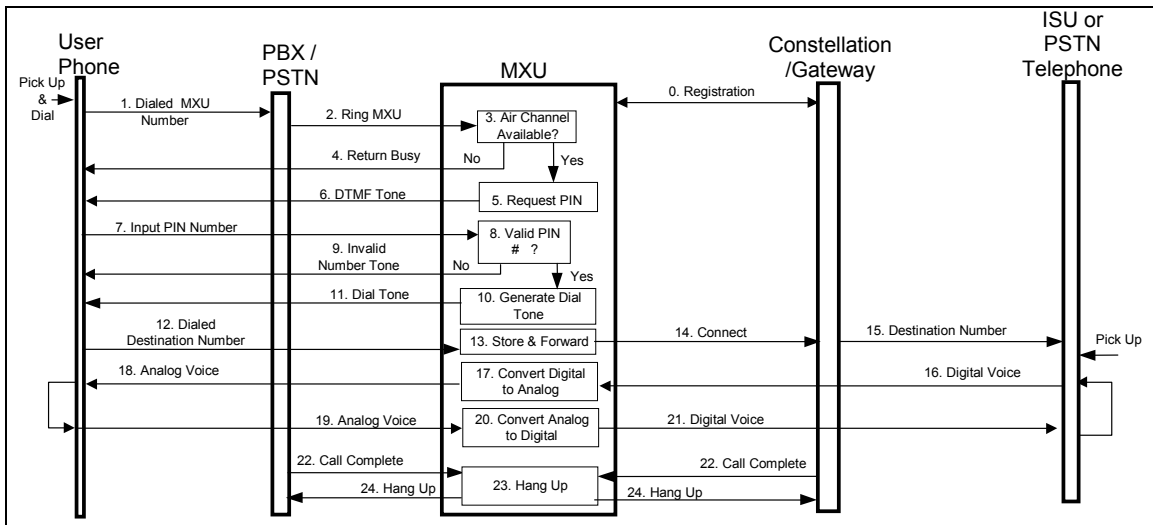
User Phone

PBX / PSTN

MXU

Constellation /Gateway

ISU or PSTN Telephone

Pick Up & Dial

1. Dialed MXU Number

0. Registration

2. Ring MXU

3. Air Channel Available?

4. Return Busy

No

Yes

6. DTMF Tone

5. Request PIN

7. Input PIN Number

8. Valid PIN # ?

9. Invalid Number Tone

No

Yes

11. Dial Tone

10. Generate Dial Tone

12. Dialed Destination Number

13. Store & Forward

14. Connect

15. Destination Number

Pick Up

18. Analog Voice

17. Convert Digital to Analog

16. Digital Voice

19. Analog Voice

20. Convert Analog to Digital

21. Digital Voice

22. Call Complete

22. Call Complete

24. Hang Up

23. Hang Up

24. Hang Up